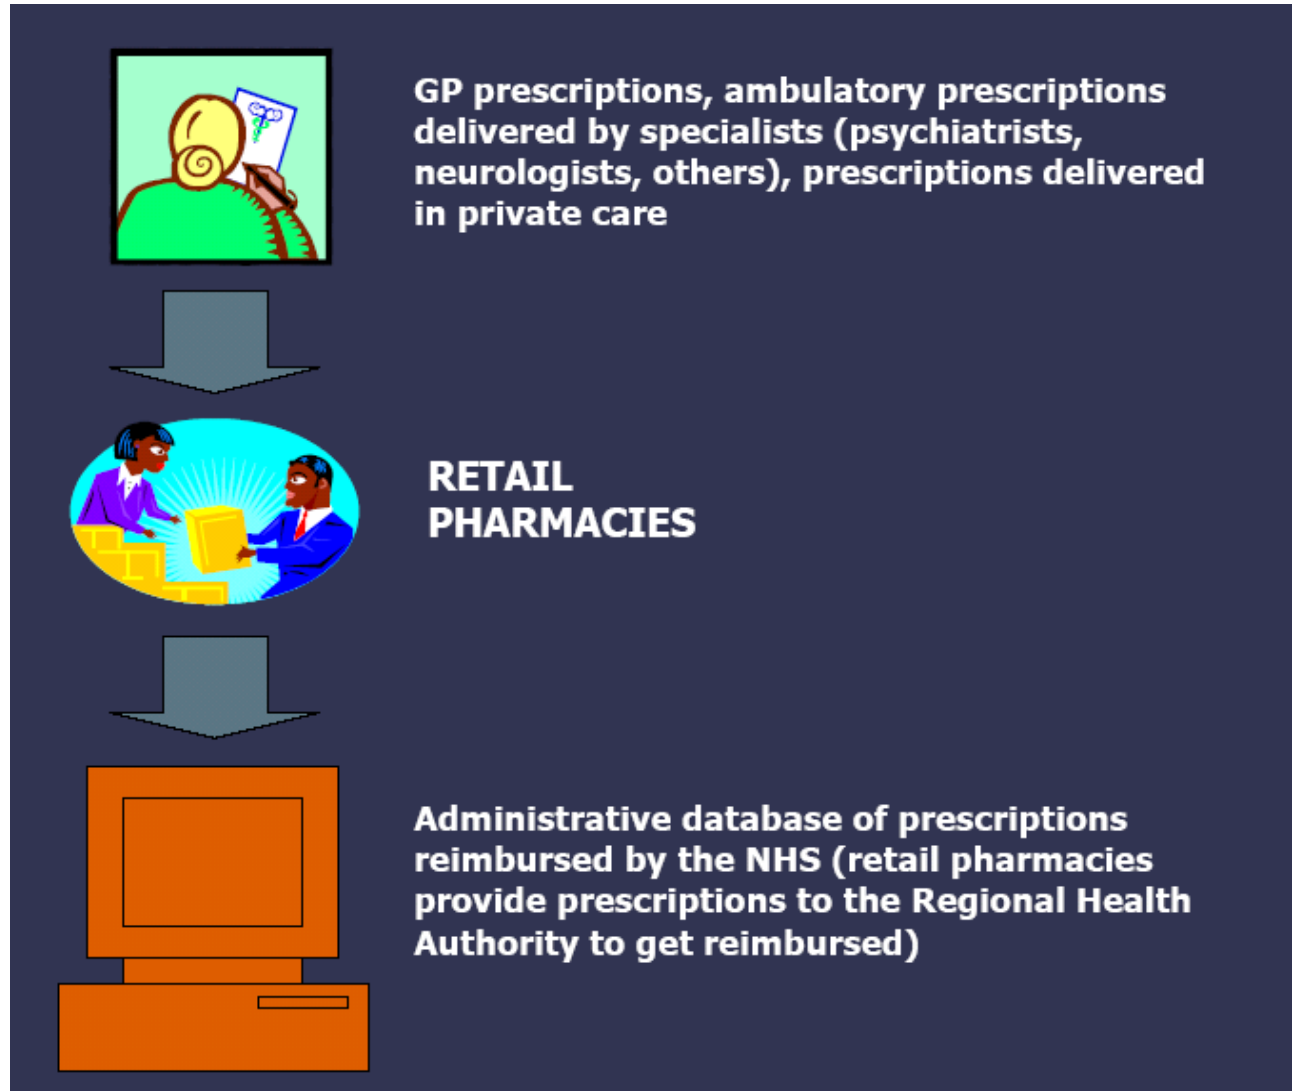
GP prescriptions, ambulatory prescriptions delivered by specialists (psychiatrists, neurologists, others), prescriptions delivered in private care

RETAIL PHARMACIES

Administrative database of prescriptions reimbursed by the NHS (retail pharmacies provide prescriptions to the Regional Health Authority to get reimbursed)